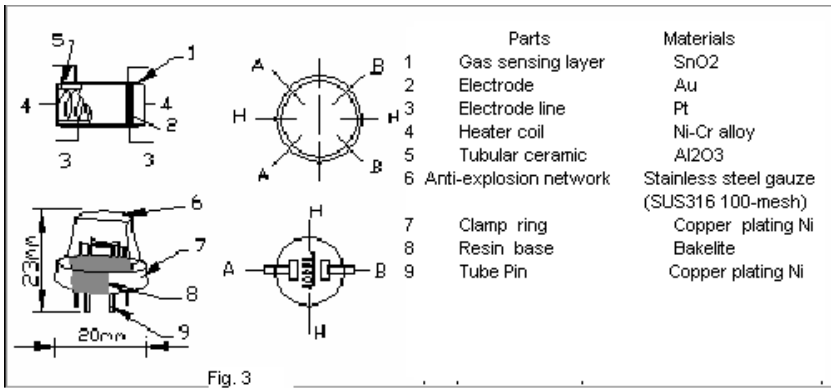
5
1
4
4
2
3
3
A
B
H
H
A
B
6
7
23mm
8
20mm
9
H
A
B
H

| | Parts | Materials |
|---|---|---|
| 1 | Gas sensing layer | SnO2 |
| 2 | Electrode | Au |
| 3 | Electrode line | Pt |
| 4 | Heater coil | Ni-Cr alloy |
| 5 | Tubular ceramic | Al2O3 |
| 6 | Anti-explosion network | Stainless steel gauze (SUS316 100-mesh) |
| 7 | Clamp ring | Copper plating Ni |
| 8 | Resin base | Bakelite |
| 9 | Tube Pin | Copper plating Ni |

Fig. 3